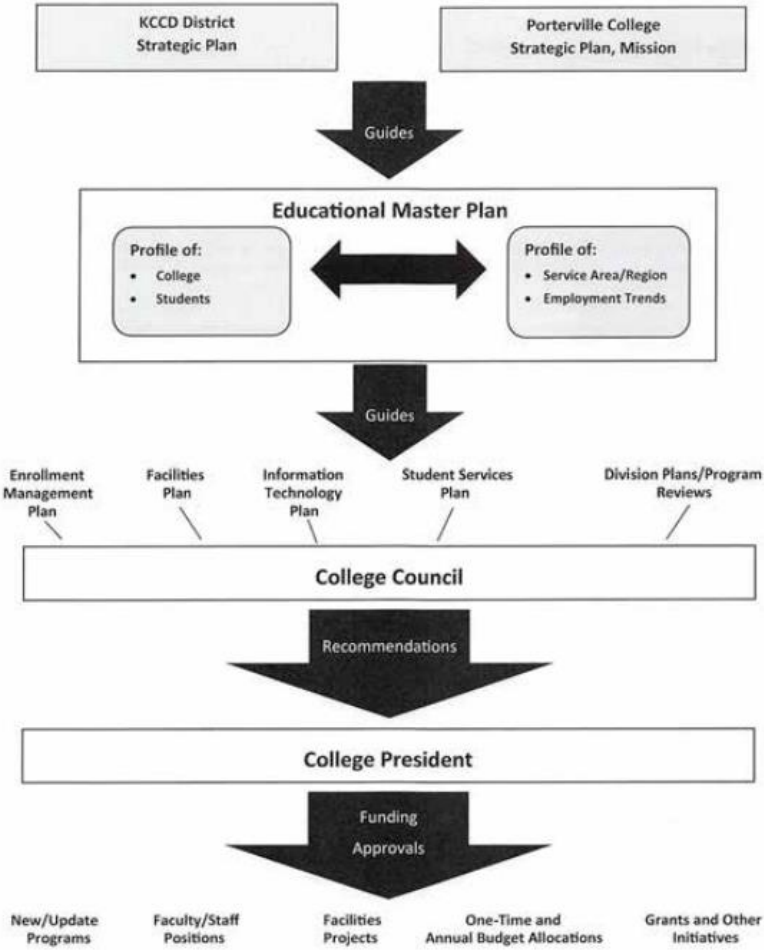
KCCD District
Strategic Plan

Porterville College
Strategic Plan, Mission

Guides

Educational Master Plan

Profile of:
- College
- Students

Profile of:
- Service Area/Region
- Employment Trends

Guides

Enrollment Management Plan

Facilities Plan

Information Technology Plan

Student Services Plan

Division Plans/Program Reviews

College Council

Recommendations

College President

Funding Approvals

New/Update Programs

Faculty/Staff Positions

Facilities Projects

One-Time and Annual Budget Allocations

Grants and Other Initiatives